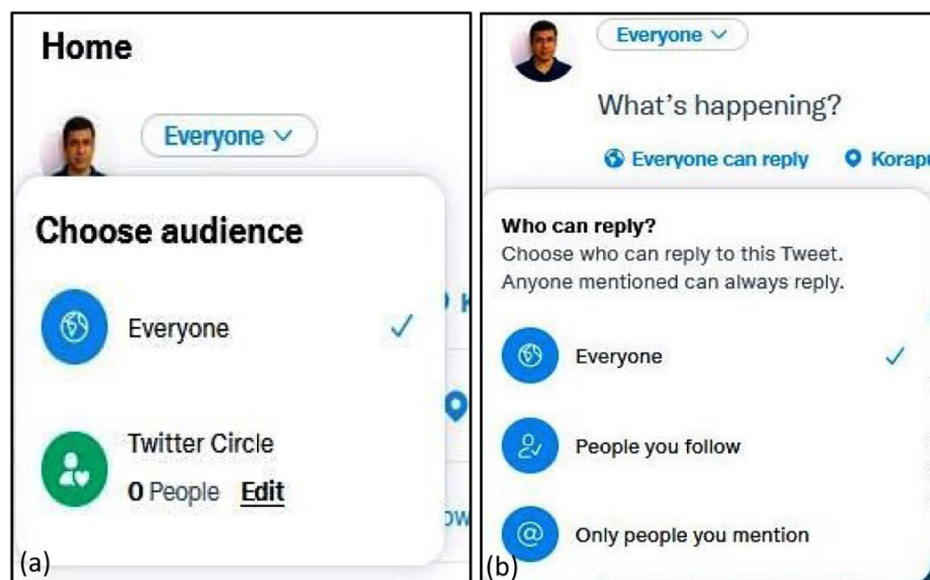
Home

Everyone ∨

Choose audience

Everyone ✓

Twitter Circle
0 People Edit

(a)

Everyone ∨

What's happening?

Everyone can reply Korapu

Who can reply?
Choose who can reply to this Tweet.
Anyone mentioned can always reply.

Everyone ✓

People you follow

Only people you mention

(b)